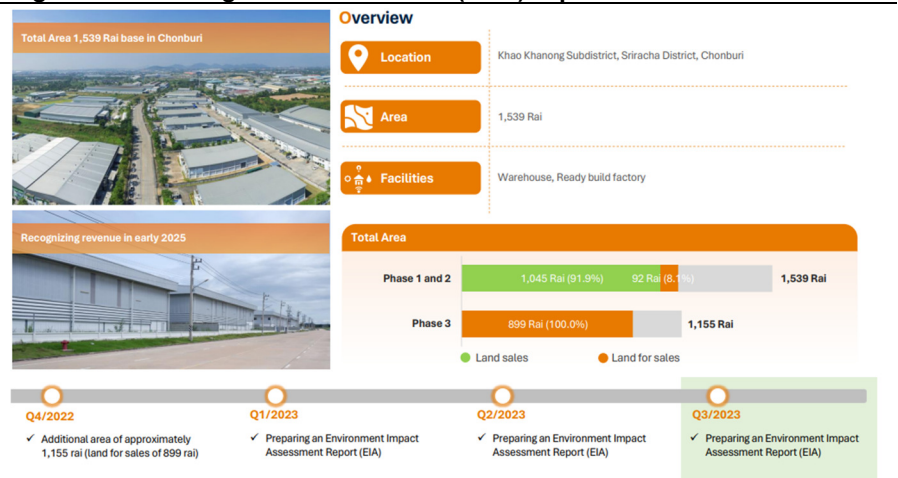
Total Area 1,539 Rai base in Chonburi

Recognizing revenue in early 2025

Overview

Location
Khao Khanong Subdistrict, Sriracha District, Chonburi

Area
1,539 Rai

Facilities
Warehouse, Ready build factory

Total Area

Phase 1 and 2
1,045 Rai (91.9%)
92 Rai (8.1%)
1,539 Rai

Phase 3
899 Rai (100.0%)
1,155 Rai

Land sales
Land for sales

Q4/2022
✓ Additional area of approximately 1,155 rai (land for sales of 899 rai)

Q1/2023
✓ Preparing an Environment Impact Assessment Report (EIA)

Q2/2023
✓ Preparing an Environment Impact Assessment Report (EIA)

Q3/2023
✓ Preparing an Environment Impact Assessment Report (EIA)